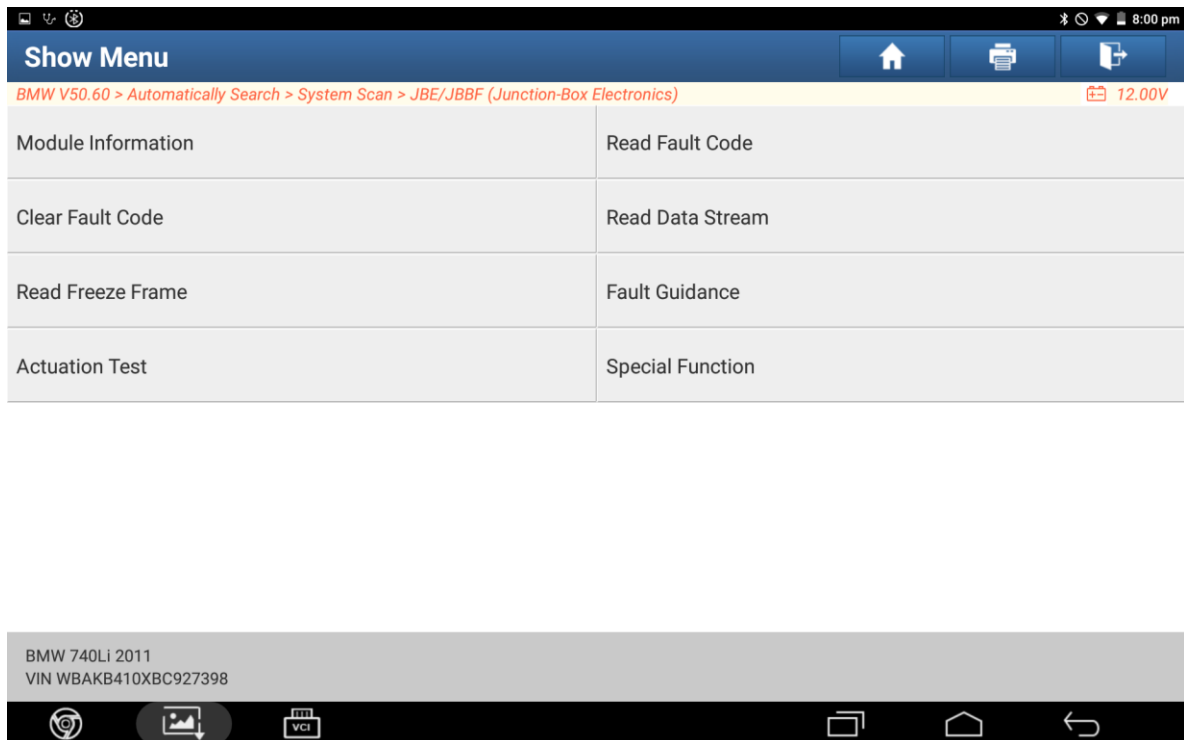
8:00 pm

Show Menu

BMW V50.60 > Automatically Search > System Scan > JBE/JBBF (Junction-Box Electronics)

12.00V

| Module Information | Read Fault Code |
|---|---|
| Clear Fault Code | Read Data Stream |
| Read Freeze Frame | Fault Guidance |
| Actuation Test | Special Function |

BMW 740Li 2011
VIN WBAKB410XBC927398

VCI